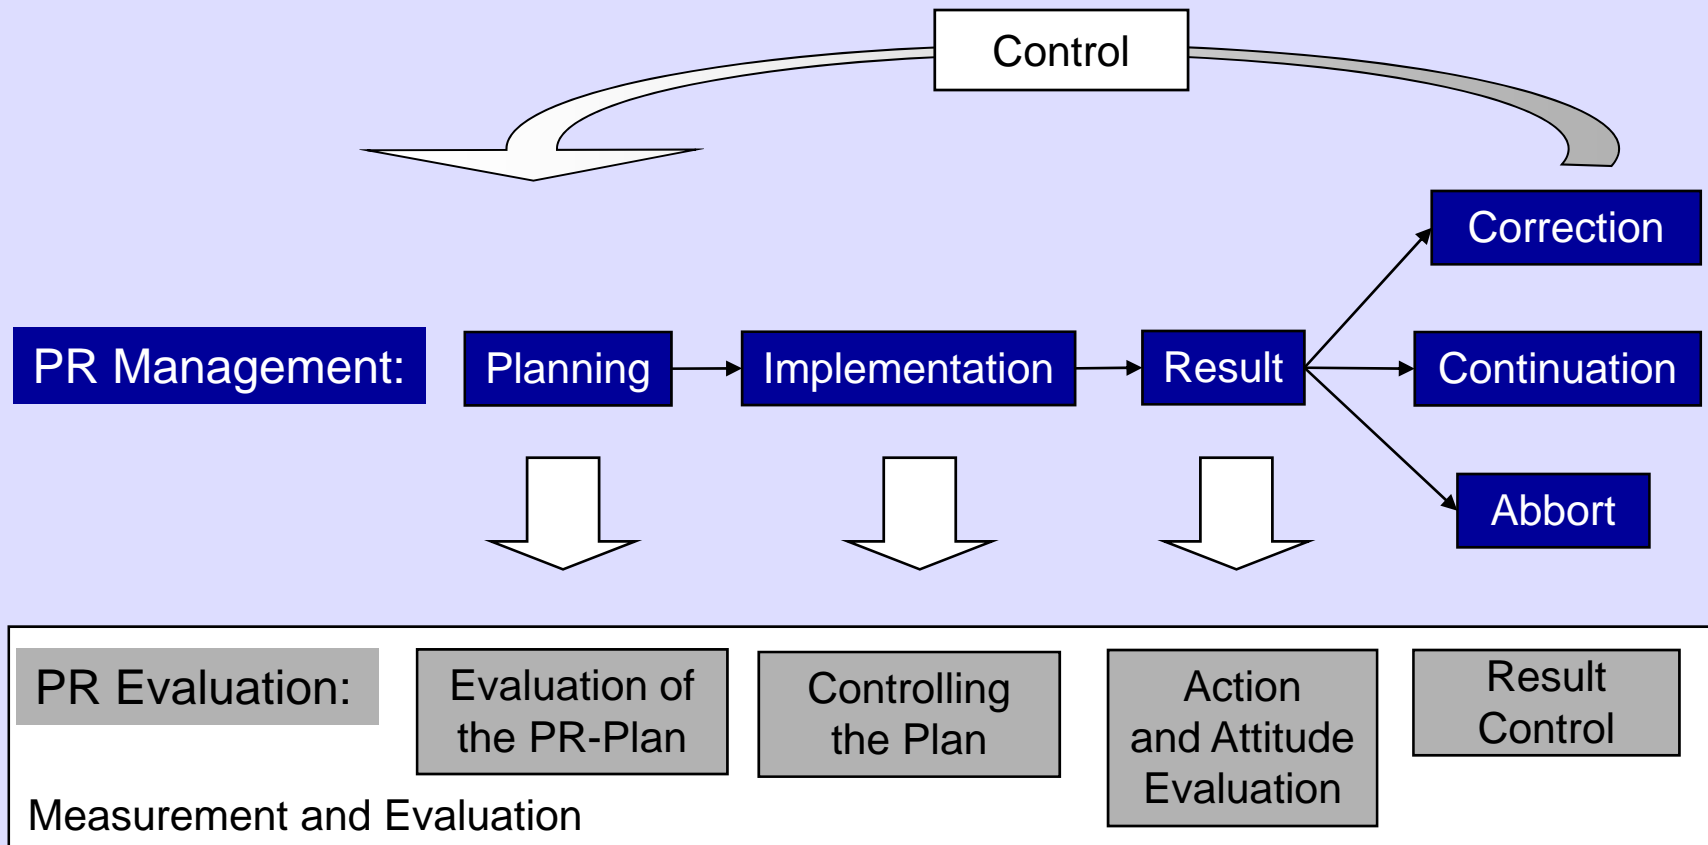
Control

Correction

PR Management: Planning Implementation Result Continuation

Abbort

PR Evaluation: Evaluation of the PR-Plan

Controlling the Plan

Action and Attitude Evaluation

Result Control

Measurement and Evaluation